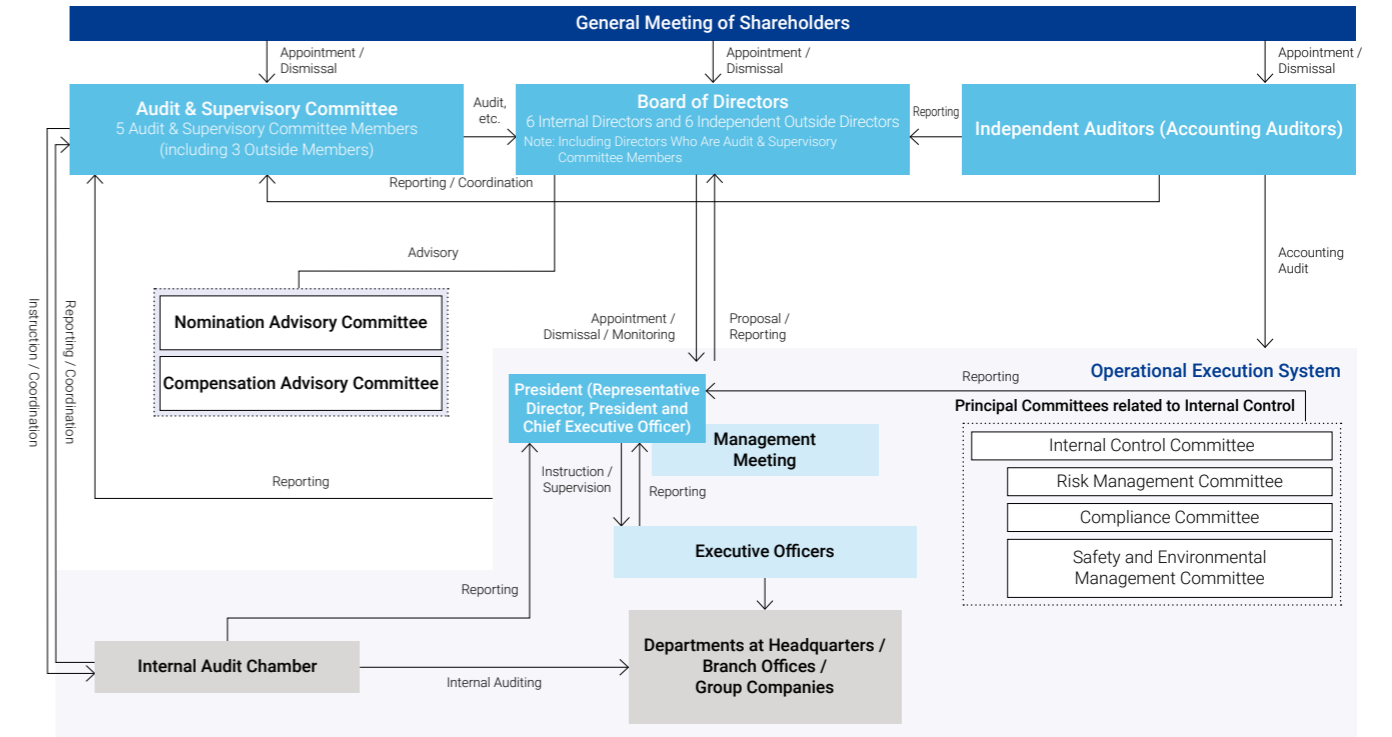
General Meeting of Shareholders

Appointment / Dismissal

Appointment / Dismissal

Appointment / Dismissal

Audit & Supervisory Committee
5 Audit & Supervisory Committee Members (including 3 Outside Members)

Audit, etc.

Board of Directors
6 Internal Directors and 6 Independent Outside Directors
Note: Including Directors Who Are Audit & Supervisory Committee Members

Reporting

Independent Auditors (Accounting Auditors)

Reporting / Coordination

Advisory

Accounting Audit

Nomination Advisory Committee

Compensation Advisory Committee

Instruction / Coordination

Reporting / Coordination

Appointment / Dismissal / Monitoring

Proposal / Reporting

Operational Execution System

Reporting

President (Representative Director, President and Chief Executive Officer)

Principal Committees related to Internal Control

Internal Control Committee

Risk Management Committee

Compliance Committee

Safety and Environmental Management Committee

Management Meeting

Instruction / Supervision

Reporting

Reporting

Executive Officers

Reporting

Internal Audit Chamber

Internal Auditing

Departments at Headquarters / Branch Offices / Group Companies